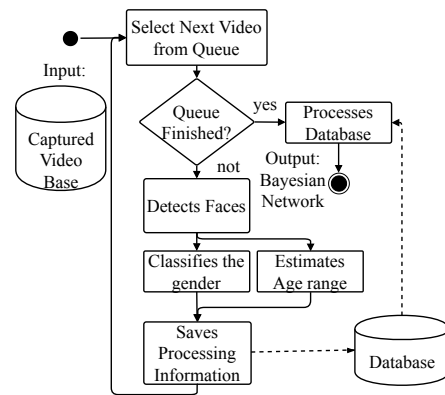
Select Next Video from Queue

Input:

Captured Video Base

Queue Finished?

yes

Processes Database

not

Output: Bayesian Network

Detects Faces

Classifies the gender

Estimates Age range

Saves Processing Information

Database